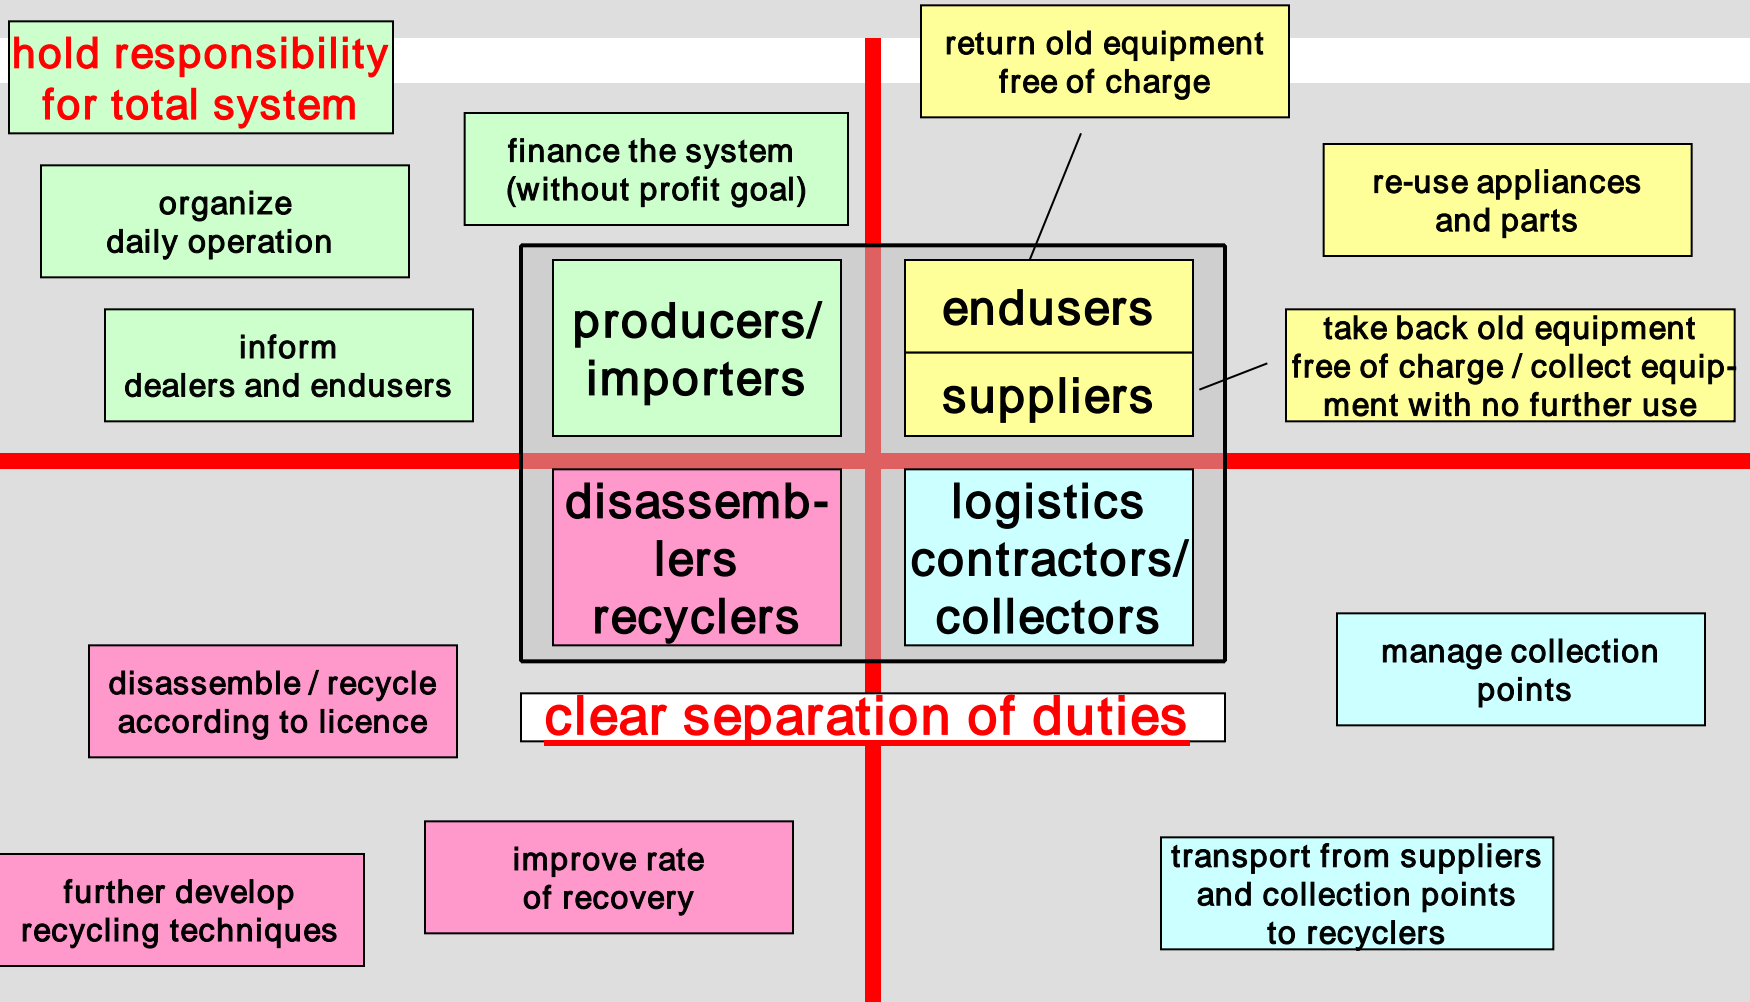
hold responsibility for total system

return old equipment free of charge

finance the system (without profit goal)

organize daily operation

re-use appliances and parts

inform dealers and endusers

producers/ importers

endusers

suppliers

take back old equipment free of charge / collect equipment with no further use

disassemblers recyclers

logistics contractors/ collectors

manage collection points

disassemble / recycle according to licence

clear separation of duties

further develop recycling techniques

improve rate of recovery

transport from suppliers and collection points to recyclers